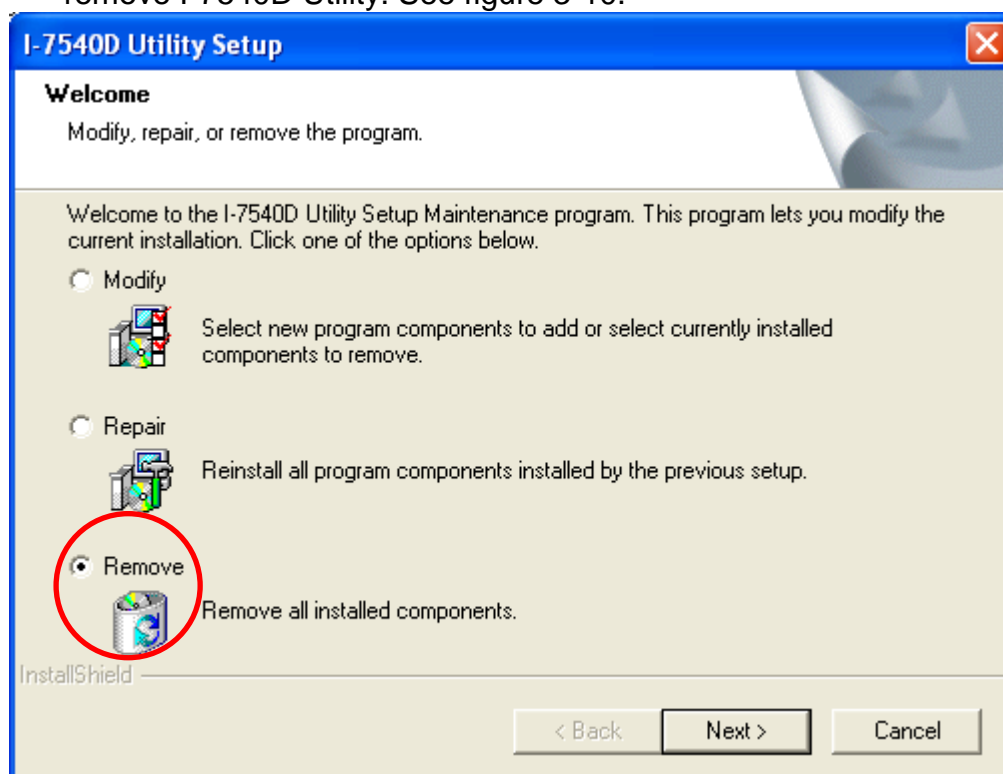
remove I-7540D Utility. See figure 3-10.

I-7540D Utility Setup

Welcome

Modify, repair, or remove the program.

Welcome to the I-7540D Utility Setup Maintenance program. This program lets you modify the current installation. Click one of the options below.

Modify

Select new program components to add or select currently installed components to remove.

Repair

Reinstall all program components installed by the previous setup.

Remove

Remove all installed components.

InstallShield

< Back

Next >

Cancel